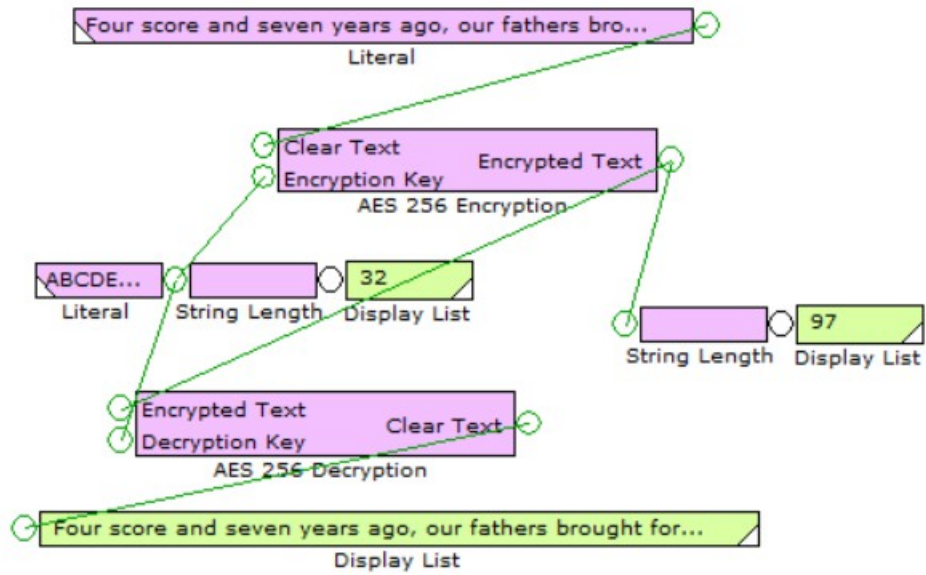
Four score and seven years ago, our fathers bro...
Literal

Clear Text
Encryption Key
Encrypted Text
AES 256 Encryption

ABCDE...
Literal

String Length

32
Display List

String Length

97
Display List

Encrypted Text
Decryption Key
Clear Text
AES 256 Decryption

Four score and seven years ago, our fathers brought for...
Display List